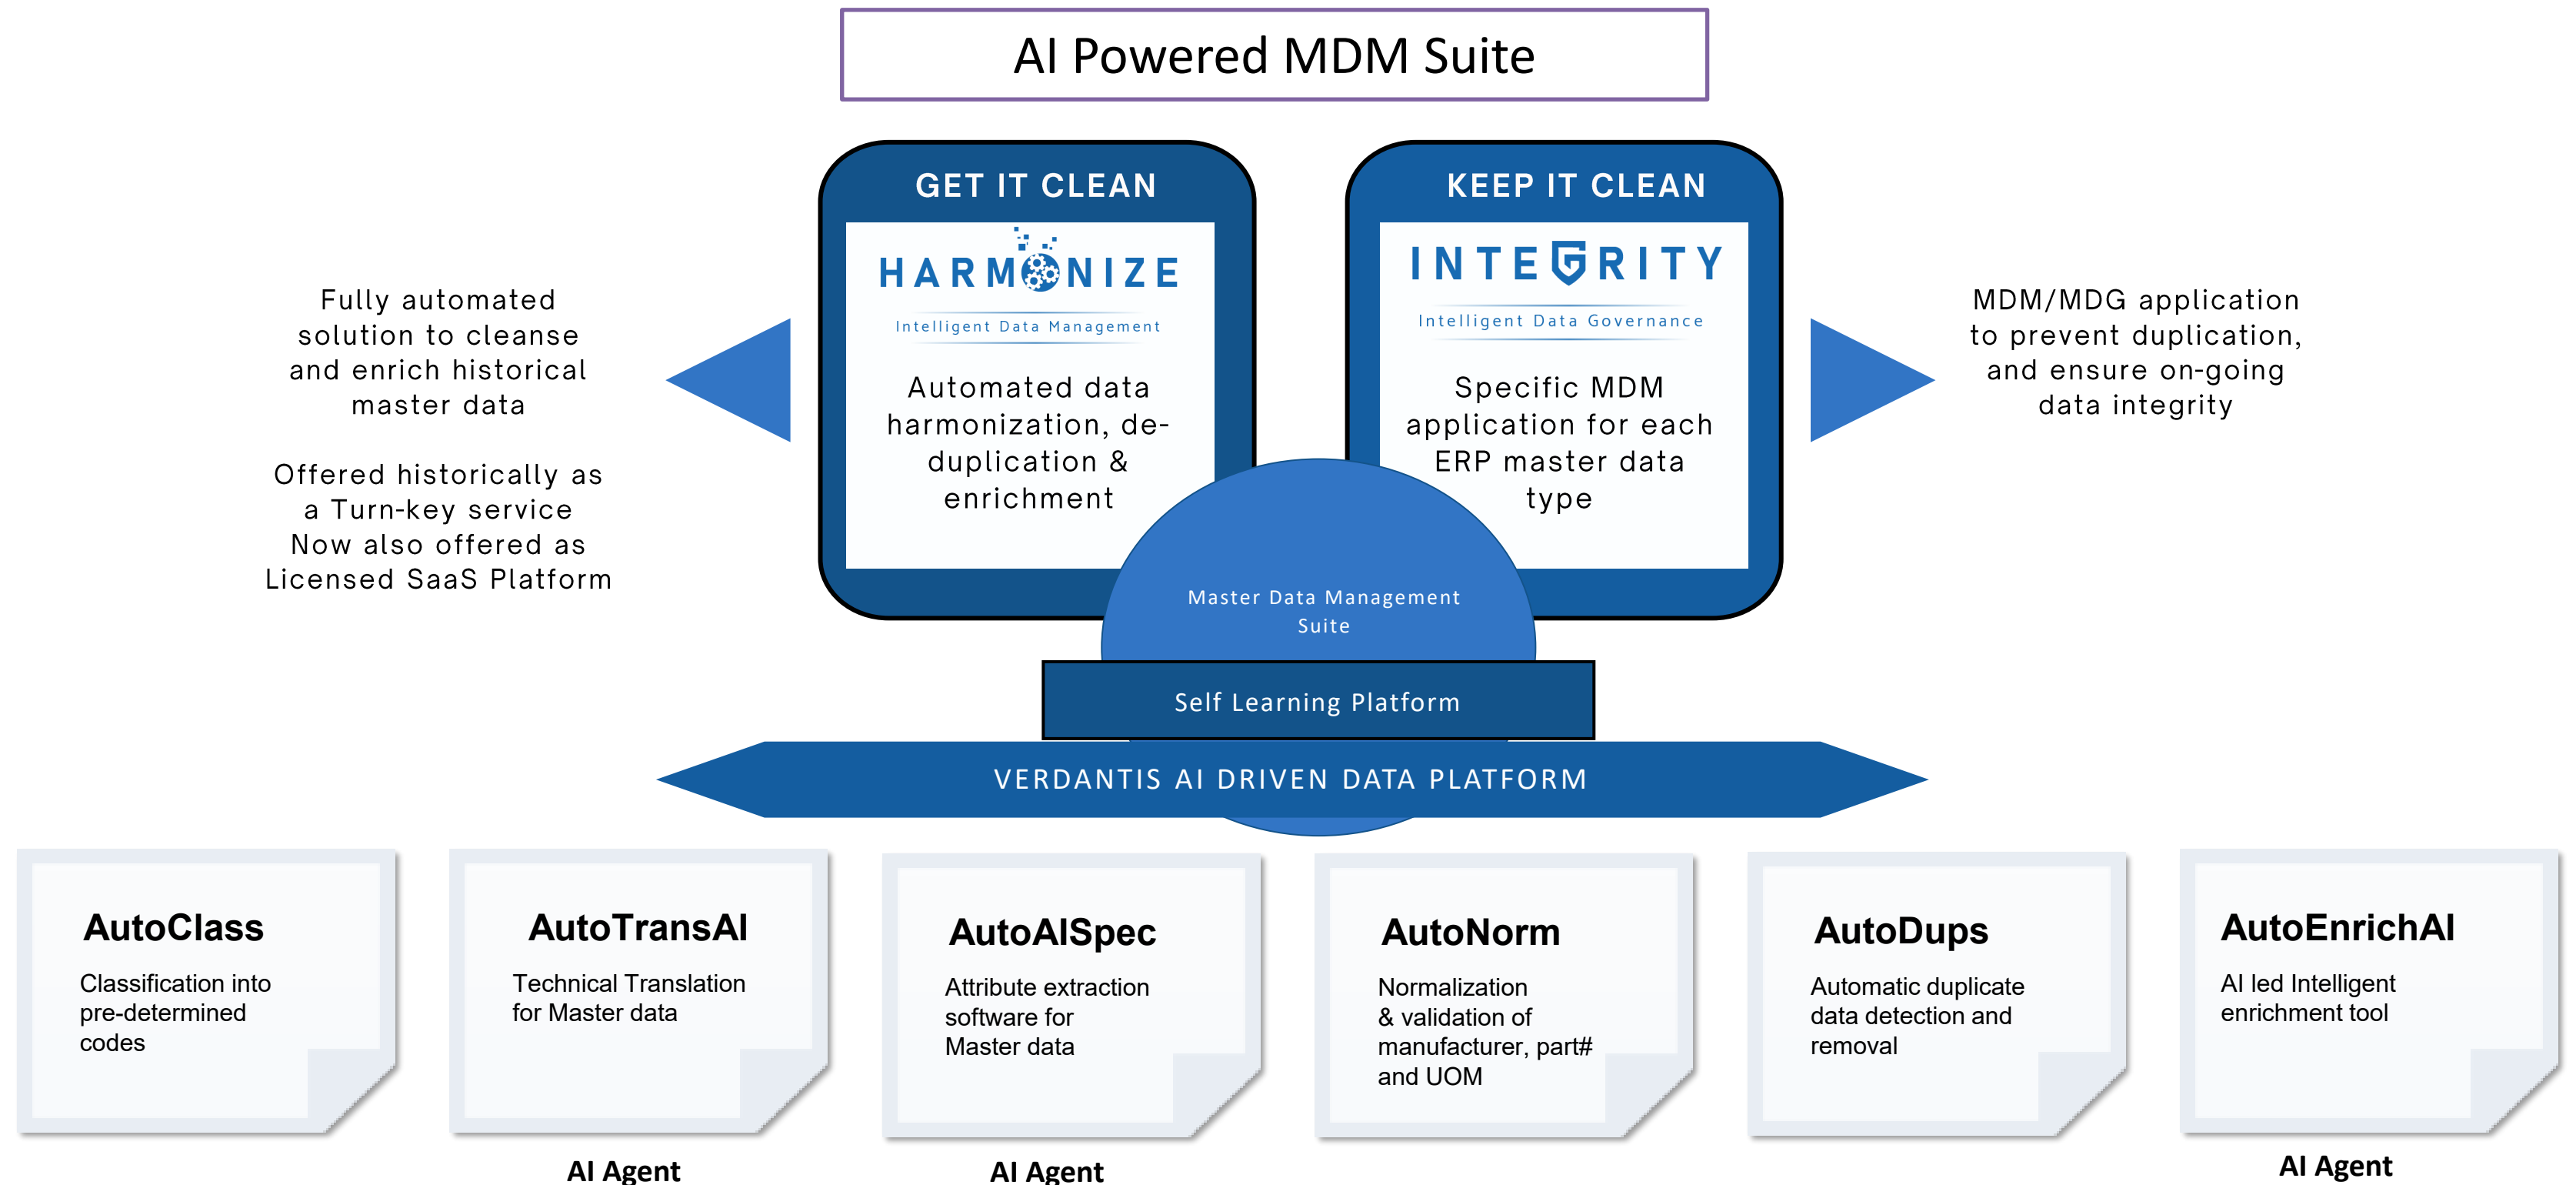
AI Powered MDM Suite

Fully automated solution to cleanse and enrich historical master data

Offered historically as a Turn-key service Now also offered as Licensed SaaS Platform

GET IT CLEAN

HARMONIZE

Intelligent Data Management

Automated data harmonization, de-duplication & enrichment

KEEP IT CLEAN

INTEGRITY

Intelligent Data Governance

Specific MDM application for each ERP master data type

MDM/MDG application to prevent duplication, and ensure on-going data integrity

Master Data Management Suite

Self Learning Platform

VERDANTIS AI DRIVEN DATA PLATFORM

AutoClass

Classification into pre-determined codes

AutoTransAI

Technical Translation for Master data

AI Agent

AutoAISpec

Attribute extraction software for Master data

AI Agent

AutoNorm

Normalization & validation of manufacturer, part# and UOM

AutoDups

Automatic duplicate data detection and removal

AutoEnrichAI

AI led Intelligent enrichment tool

AI Agent